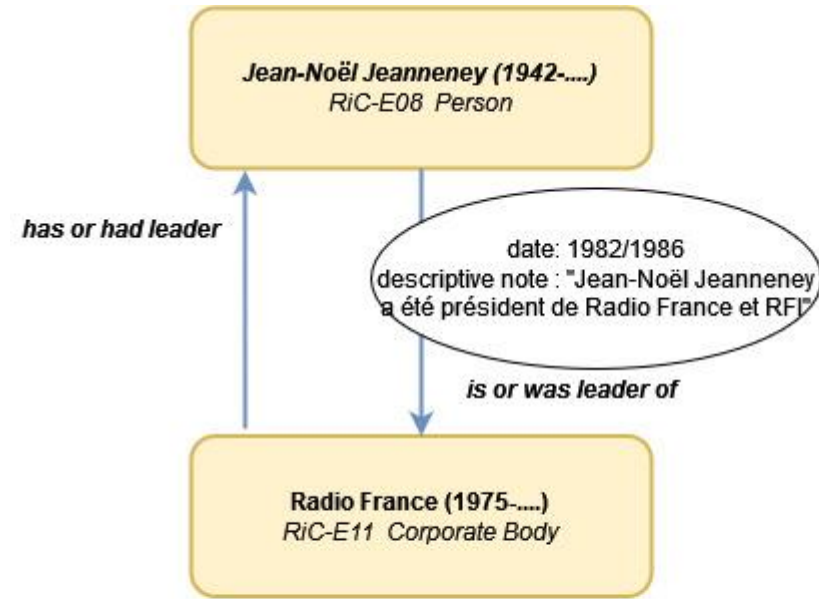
Jean-Noël Jeanneney (1942-....)
RiC-E08 Person

has or had leader

date: 1982/1986
descriptive note : "Jean-Noël Jeanneney a été président de Radio France et RFI"

is or was leader of

Radio France (1975-....)
RiC-E11 Corporate Body